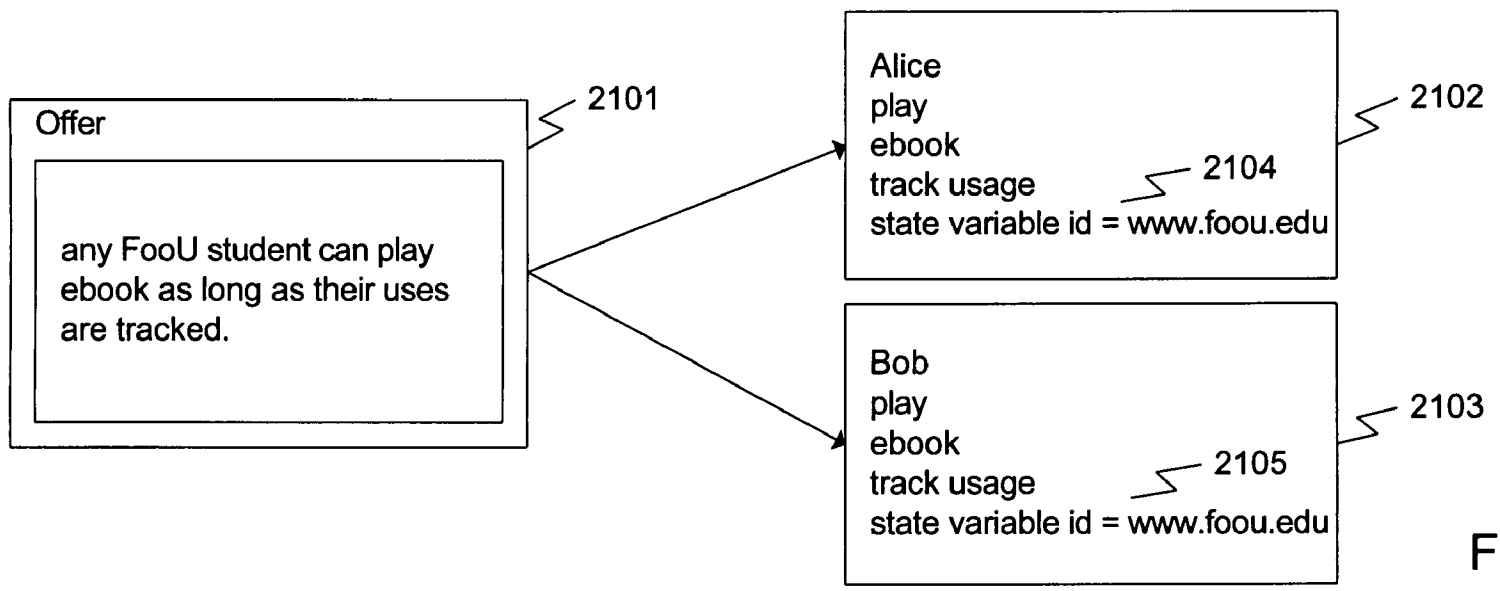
Offer

any FooU student can play ebook as long as their uses are tracked.

2101

Alice
play
ebook
track usage
state variable id = www.foou.edu

2104

2102

Bob
play
ebook
track usage
state variable id = www.foou.edu

2105

2103

F